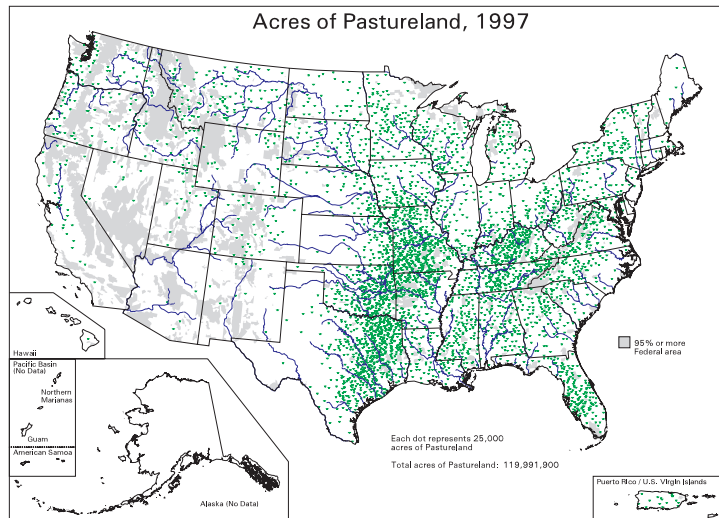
Acres of Pastureland, 1997

95% or more Federal area

Hawaii

Pacific Basin (No Data)

Northern Marianas

Guam

American Samoa

Alaska (No Data)

Each dot represents 25,000 acres of Pastureland

Total acres of Pastureland: 119,991,900

Puerto Rico / U.S. Virgin Islands